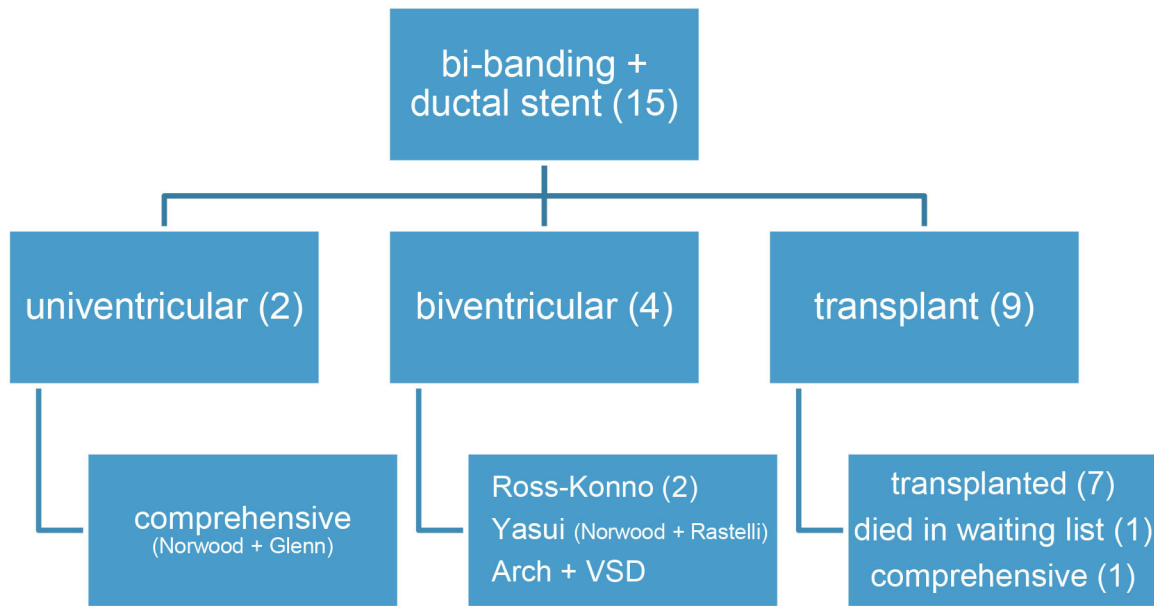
bi-banding + ductal stent (15)

univentricular (2)

biventricular (4)

transplant (9)

comprehensive
(Norwood + Glenn)

Ross-Konno (2)
Yasui (Norwood + Rastelli)
Arch + VSD

transplanted (7)
died in waiting list (1)
comprehensive (1)